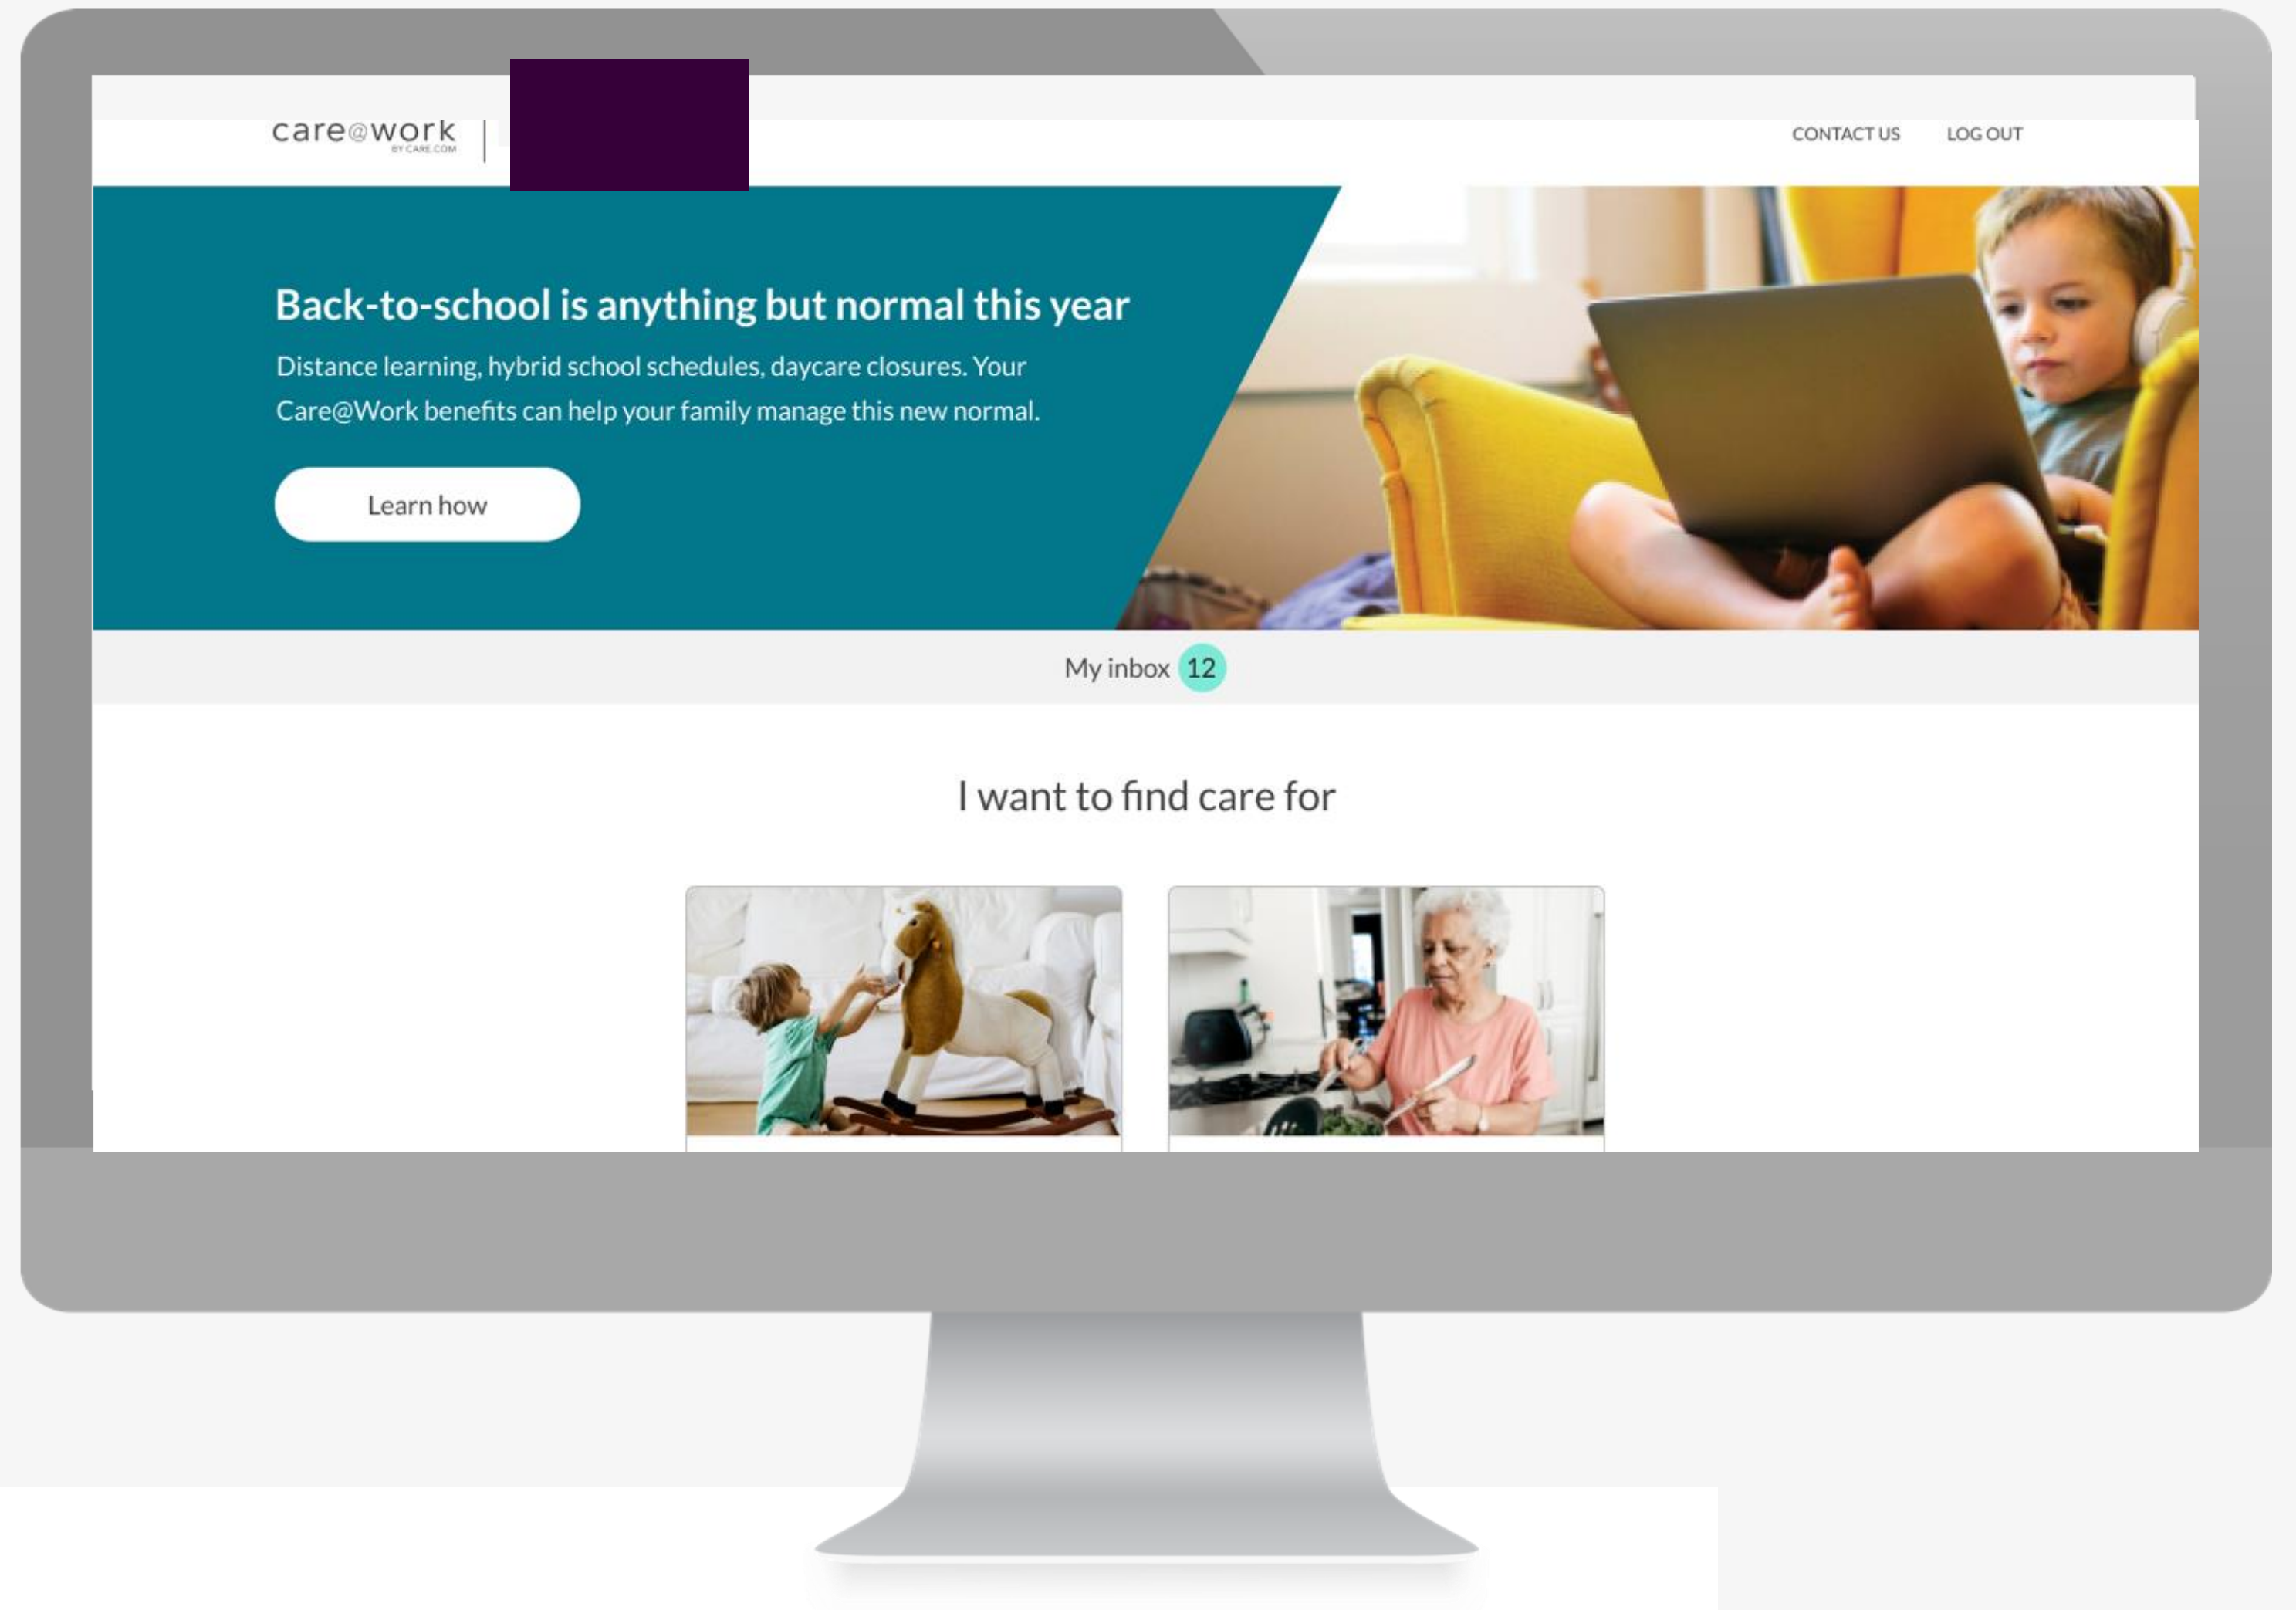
care@work
BY CARE.COM

CONTACT US LOG OUT

Back-to-school is anything but normal this year

Distance learning, hybrid school schedules, daycare closures. Your Care@Work benefits can help your family manage this new normal.

Learn how

My inbox 12

I want to find care for